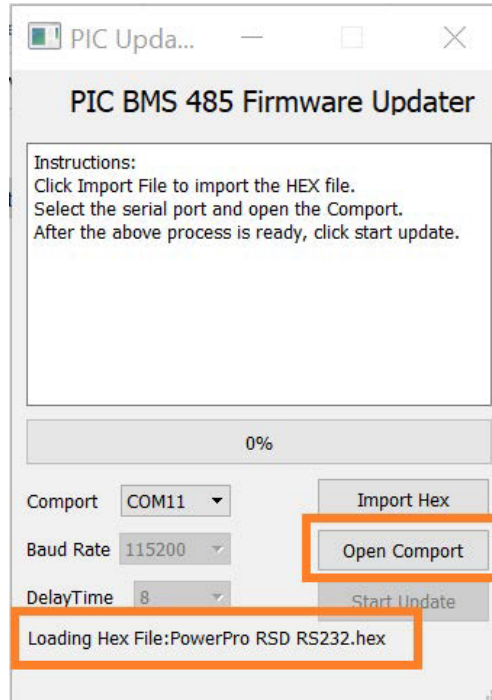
PIC Upda...

PIC BMS 485 Firmware Updater

Instructions:
Click Import File to import the HEX file.
Select the serial port and open the Comport.
After the above process is ready, click start update.

0%

Comport COM11

Import Hex

Baud Rate 115200

Open Comport

DelayTime 8

Start Update

Loading Hex File:PowerPro RSD RS232.hex